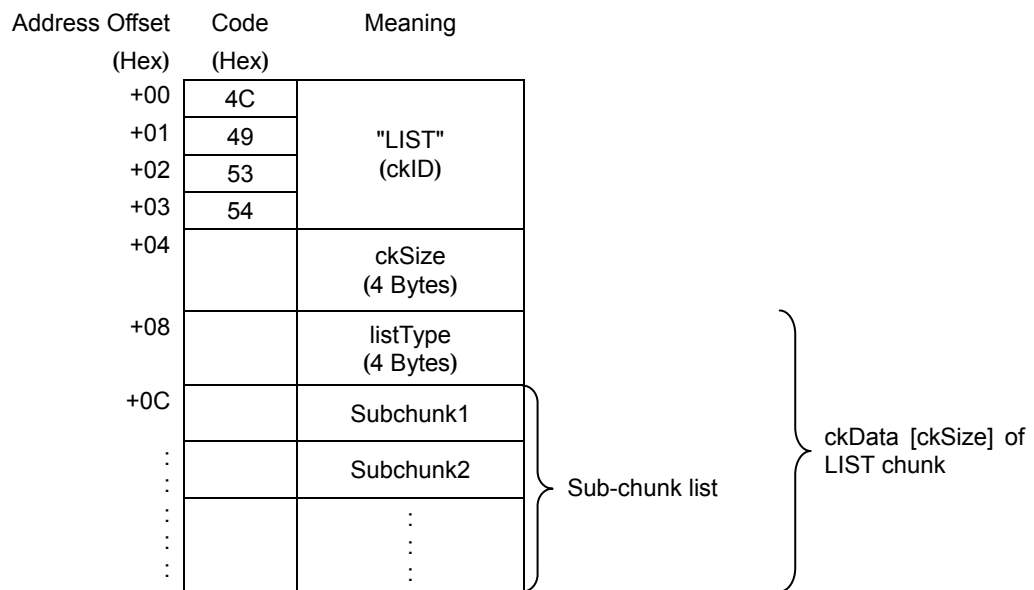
| Address Offset (Hex) | Code (Hex) | Meaning |
|---|---|---|
| +00 | 4C | "LIST" (ckID) |
| +01 | 49 | |
| +02 | 53 | |
| +03 | 54 | |
| +04 | | ckSize (4 Bytes) |
| +08 | | listType (4 Bytes) |
| +0C | | Subchunk1 |
| ⋮ | | Subchunk2 |
| ⋮ | | ⋮ |

Sub-chunk list

ckData [ckSize] of LIST chunk